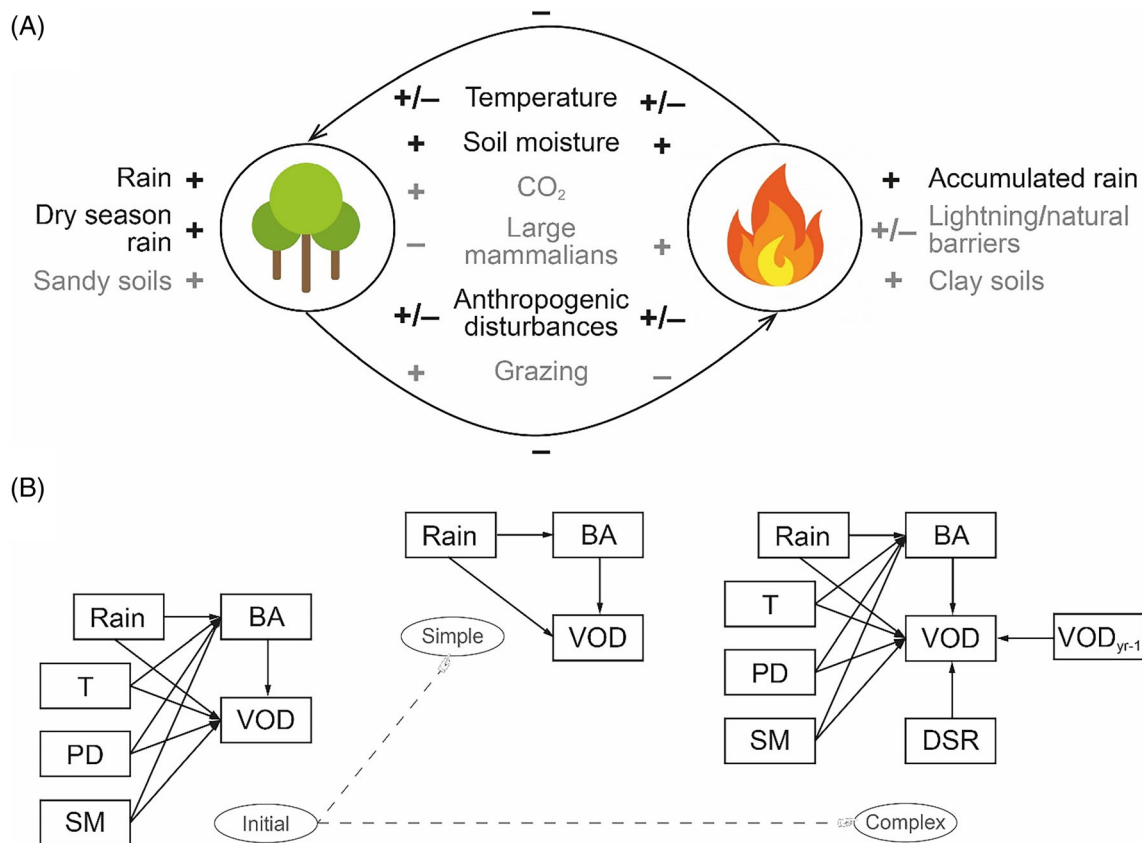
(A)

–

+/– Temperature +/–

+ Soil moisture +

+ $CO_2$

– Large mammalians +

+/– Anthropogenic disturbances +/–

+ Grazing –

–

Rain +

Dry season rain +

Sandy soils +

+ Accumulated rain

+/– Lightning/natural barriers

+ Clay soils

(B)

Rain

BA

T

VOD

PD

SM

Simple

Initial

Complex

Rain

BA

VOD

Rain

BA

T

VOD

$VOD_{yr-1}$

PD

SM

DSR